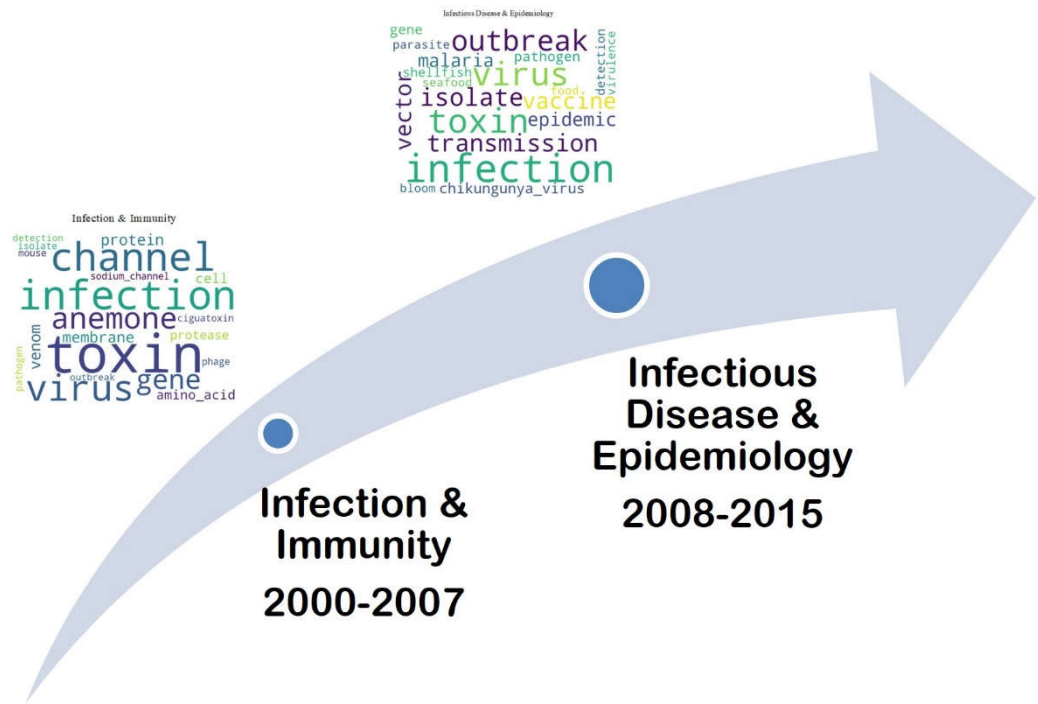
Infectious Disease & Epidemiology

gene
parasite
outbreak
malaria
pathogen
shellfish
seafood
virus
food
detection
virulence
vector
isolate
vaccine
toxin
epidemic
transmission
infection
bloom
chikungunya_virus

Infection & Immunity

detection
isolate
mouse
protein
channel
sodium_channel
cell
infection
anemone
ciguatoxin
membrane
protease
pathogen
venom
toxin
phage
virus
outbreak
gene
amino_acid

Infection & Immunity
2000-2007

Infectious Disease & Epidemiology
2008-2015